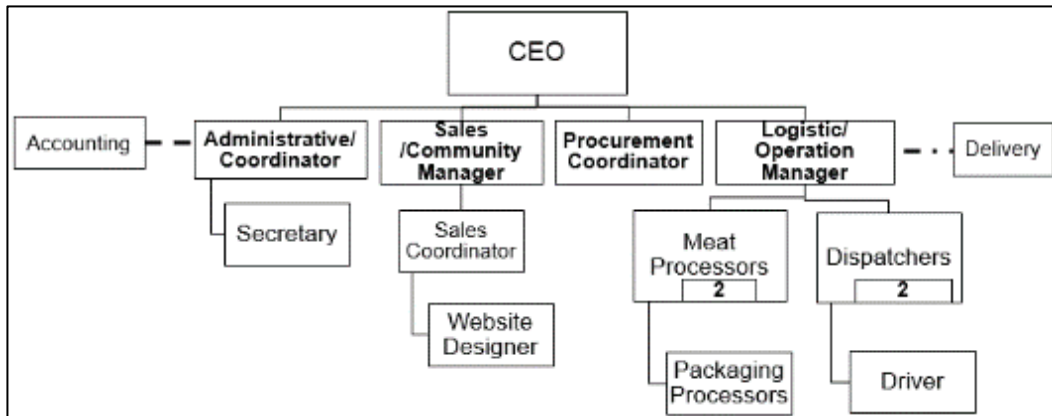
CEO

Accounting

Administrative/ Coordinator

Sales /Community Manager

Procurement Coordinator

Logistic/ Operation Manager

Delivery

Secretary

Sales Coordinator

Website Designer

Meat Processors

2

Dispatchers

2

Packaging Processors

Driver